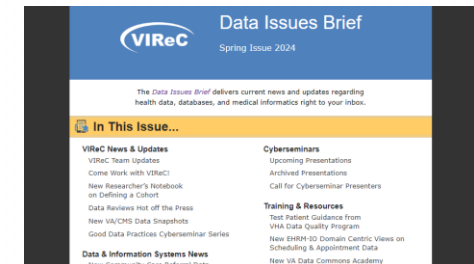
VIReC

Data Issues Brief

Spring Issue 2024

The *Data Issues Brief* delivers current news and updates regarding health data, databases, and medical informatics right to your inbox.

In This Issue...

VIReC News & Updates

VIReC Team Updates

Come Work with VIReC!

New Researcher's Notebook on Defining a Cohort

Data Reviews Hot off the Press

New VA/CMS Data Snapshots

Good Data Practices Cyberseminar Series

Data & Information Systems News

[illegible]

Cyberseminars

Upcoming Presentations

Archived Presentations

Call for Cyberseminar Presenters

Training & Resources

Test Patient Guidance from VHA Data Quality Program

New EHRM-ID Domain Centric Views on Scheduling & Appointment Data

New VA Data Commons Academy